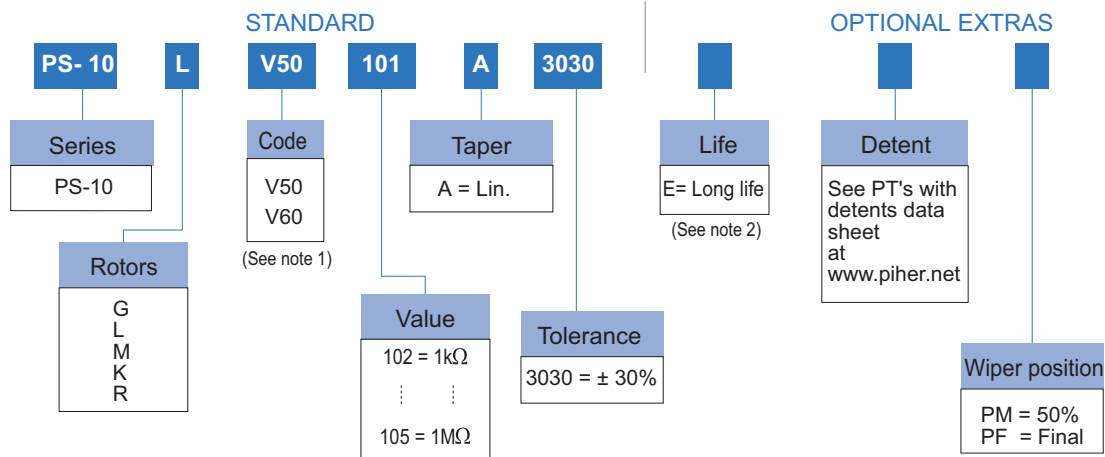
STANDARD

OPTIONAL EXTRAS

PS- 10
L
V50
101
A
3030

Series
PS-10

Rotors
G
L
M
K
R

Code
V50
V60
(See note 1)

Value
102 = 1k$\Omega$
105 = 1M$\Omega$

Taper
A = Lin.

Tolerance
3030 = ± 30%

Life
E= Long life
(See note 2)

Detent
See PT's with detents data sheet at www.piher.net

Wiper position
PM = 50%
PF = Final